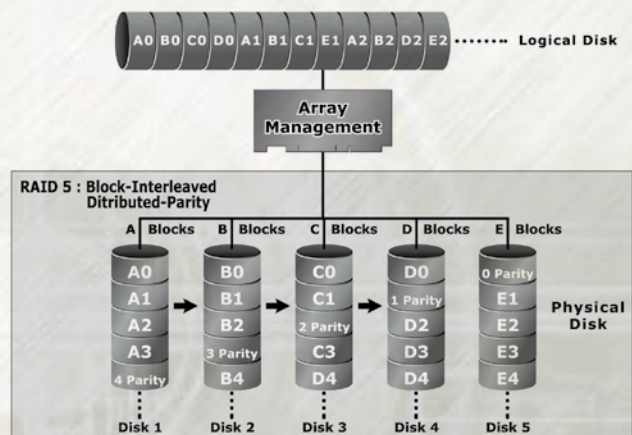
A0 B0 C0 D0 A1 B1 C1 E1 A2 B2 D2 E2 ....... Logical Disk

Array Management

RAID 5 : Block-Interleaved Ditributed-Parity

A Blocks
B Blocks
C Blocks
D Blocks
E Blocks

A0
A1
A2
A3
4 Parity

B0
B1
B2
3 Parity
B4

C0
C1
2 Parity
C3
D4

D0
1 Parity
D2
D3
D4

0 Parity
E1
E2
E3
E4

Physical Disk

Disk 1
Disk 2
Disk 3
Disk 4
Disk 5